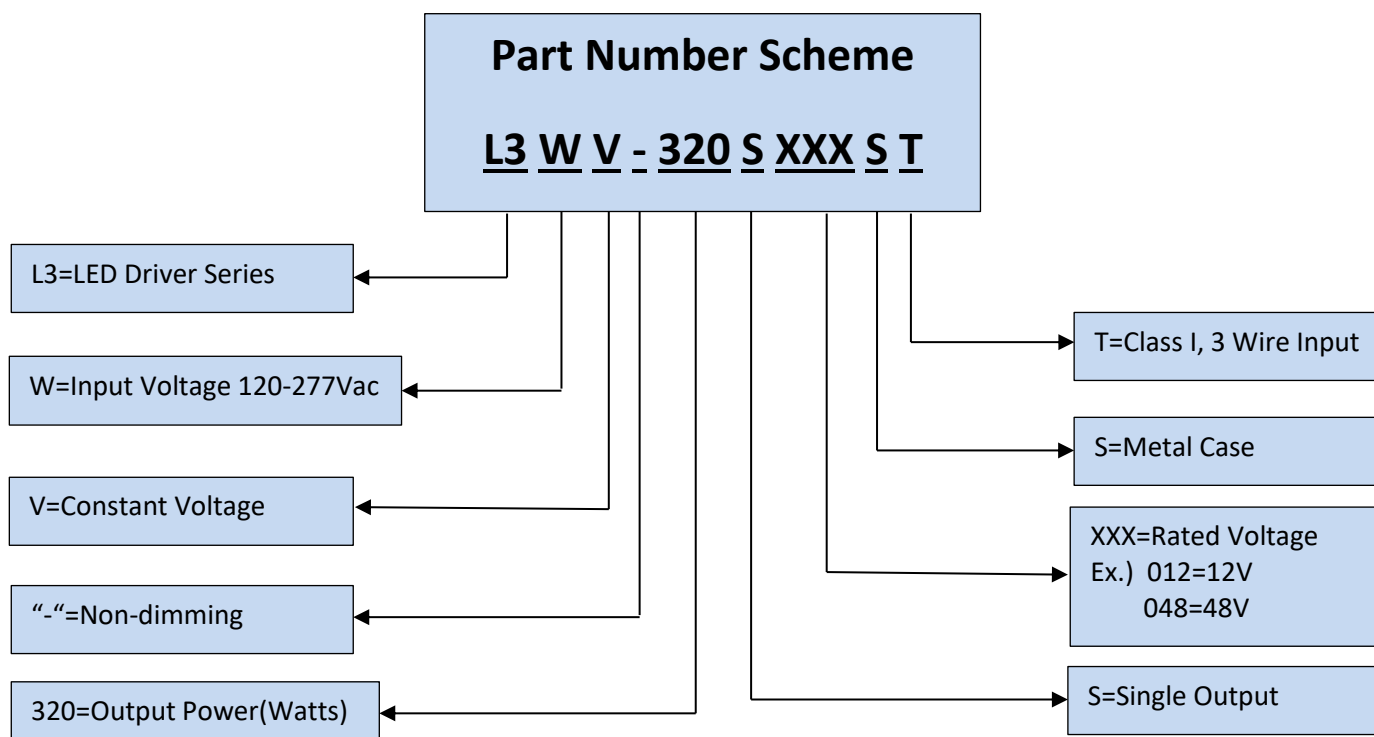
Part Number Scheme

L3 W V - 320 S XXX S T

L3=LED Driver Series

W=Input Voltage 120-277Vac

V=Constant Voltage

“-“=Non-dimming

320=Output Power(Watts)

T=Class I, 3 Wire Input

S=Metal Case

XXX=Rated Voltage
Ex.) 012=12V
048=48V

S=Single Output